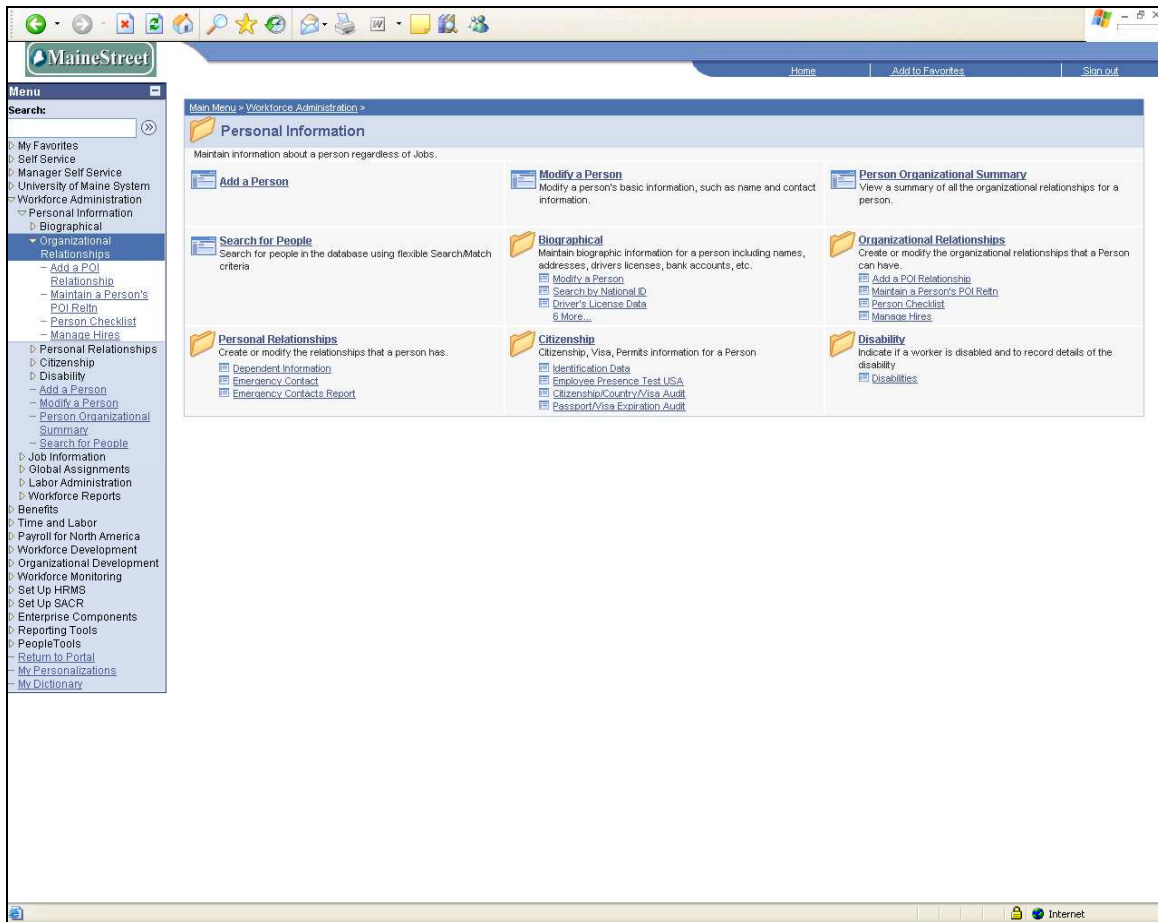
MaineStreet

Home | Add to Favorites | Sign out

Menu
Search:
My Favorites
Self Service
Manager Self Service
University of Maine System
Workforce Administration
Personal Information
Biographical
Organizational Relationships
– Add a POI Relationship
– Maintain a Person's POI Reltn
– Person Checklist
– Manage Hires
Personal Relationships
Citizenship
Disability
– Add a Person
– Modify a Person
– Person Organizational Summary
– Search for People
Job Information
Global Assignments
Labor Administration
Workforce Reports
Benefits
Time and Labor
Payroll for North America
Workforce Development
Organizational Development
Workforce Monitoring
Set Up HRMS
Set Up SACR
Enterprise Components
Reporting Tools
PeopleTools
– Return to Portal
– My Personalizations
– My Dictionary

Main Menu > Workforce Administration >

Personal Information

Maintain information about a person regardless of Jobs.

Add a Person

Modify a Person
Modify a person's basic information, such as name and contact information.

Person Organizational Summary
View a summary of all the organizational relationships for a person.

Search for People
Search for people in the database using flexible Search/Match criteria

Biographical
Maintain biographic information for a person including names, addresses, drivers licenses, bank accounts, etc.
Modify a Person
Search by National ID
Driver's License Data
6 More...

Organizational Relationships
Create or modify the organizational relationships that a Person can have.
Add a POI Relationship
Maintain a Person's POI Reltn
Person Checklist
Manage Hires

Personal Relationships
Create or modify the relationships that a person has.
Dependent Information
Emergency Contact
Emergency Contacts Report

Citizenship
Citizenship, Visa, Permits information for a Person
Identification Data
Employee Presence Test USA
Citizenship/Country/Visa Audit
Passport/Visa Expiration Audit

Disability
Indicate if a worker is disabled and to record details of the disability
Disabilities

Internet